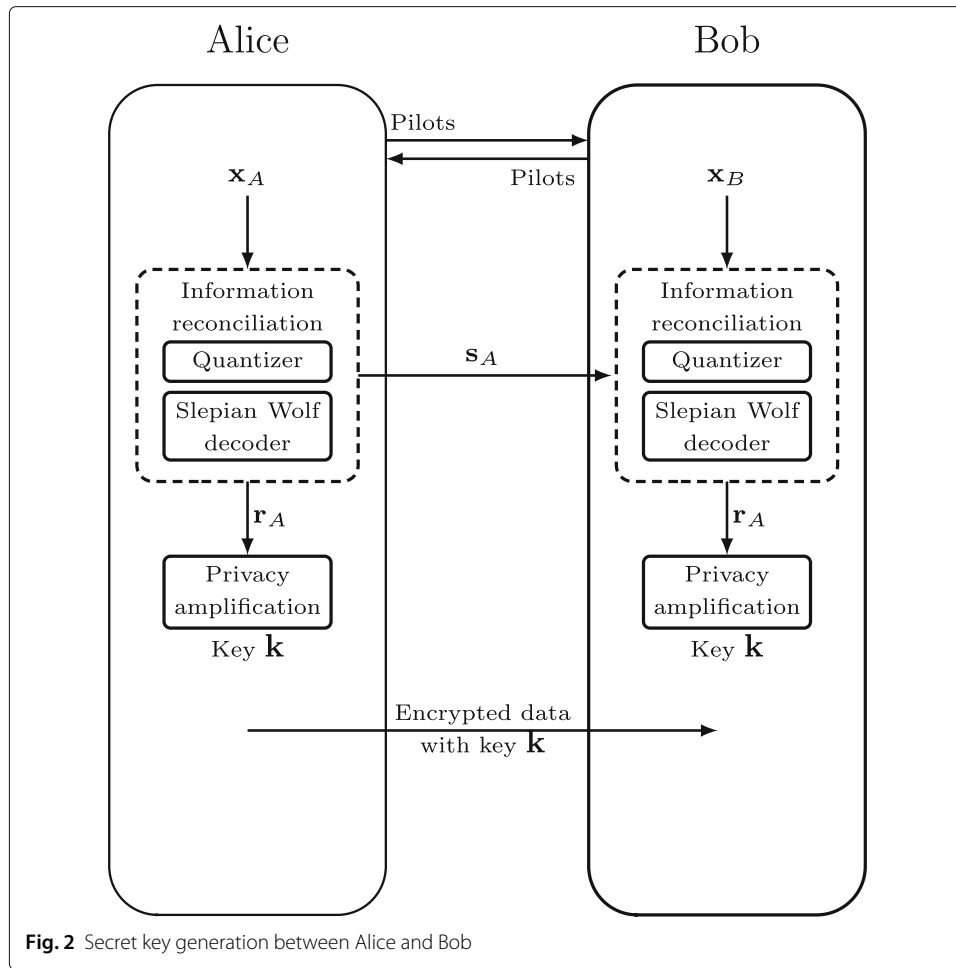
Alice

Bob

Pilots

Pilots

$\mathbf{x}_A$

$\mathbf{x}_B$

Information reconciliation

Quantizer

Slepian Wolf decoder

$\mathbf{s}_A$

Information reconciliation

Quantizer

Slepian Wolf decoder

$\mathbf{r}_A$

$\mathbf{r}_A$

Privacy amplification

Key $\mathbf{k}$

Privacy amplification

Key $\mathbf{k}$

Encrypted data with key $\mathbf{k}$

**Fig. 2** Secret key generation between Alice and Bob